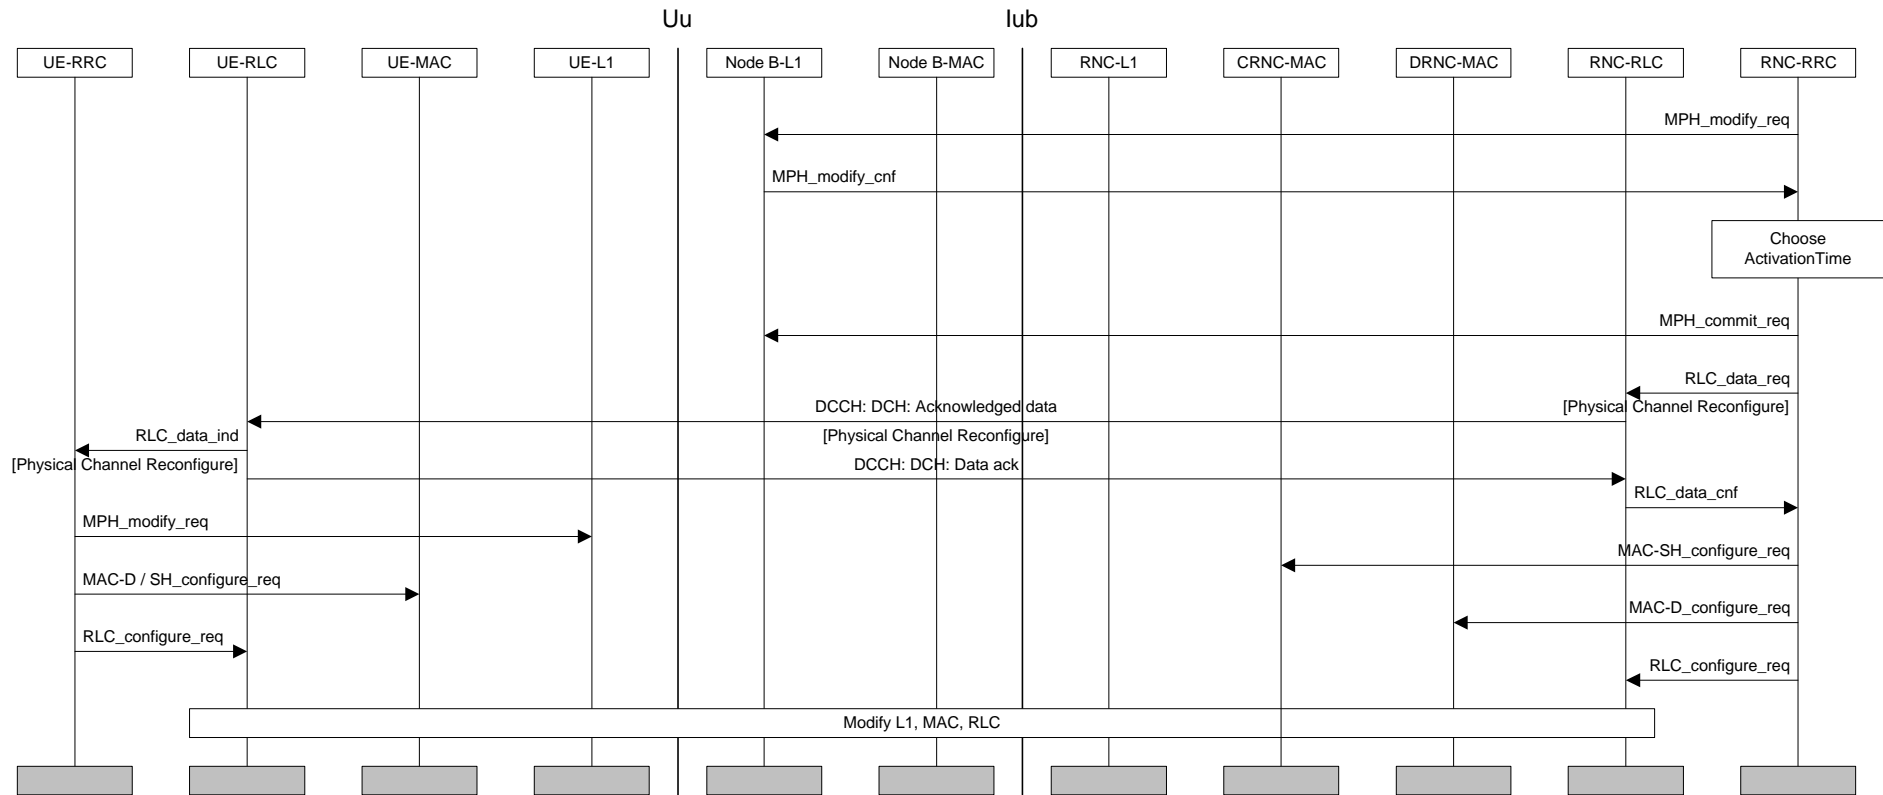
Uu

Iub

UE-RRC

UE-RLC

UE-MAC

UE-L1

Node B-L1

Node B-MAC

RNC-L1

CRNC-MAC

DRNC-MAC

RNC-RLC

RNC-RRC

MPH_modify_req

MPH_modify_cnf

Choose ActivationTime

MPH_commit_req

RLC_data_req

[Physical Channel Reconfigure]

DCCH: DCH: Acknowledged data

RLC_data_ind

[Physical Channel Reconfigure]

[Physical Channel Reconfigure]

DCCH: DCH: Data ack

RLC_data_cnf

MPH_modify_req

MAC-SH_configure_req

MAC-D / SH_configure_req

MAC-D_configure_req

RLC_configure_req

RLC_configure_req

Modify L1, MAC, RLC